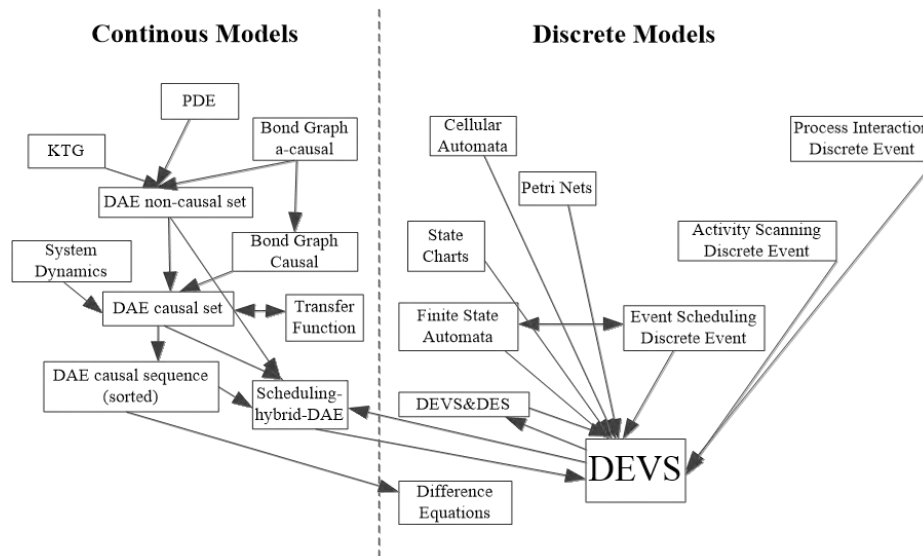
Continous Models

Discrete Models

PDE

KTG

Bond Graph a-causal

DAE non-causal set

Bond Graph Causal

System Dynamics

DAE causal set

Transfer Function

DAE causal sequence (sorted)

Scheduling-hybrid-DAE

Difference Equations

Cellular Automata

Petri Nets

Process Interaction Discrete Event

Activity Scanning Discrete Event

State Charts

Finite State Automata

Event Scheduling Discrete Event

DEVS&DES

DEVS